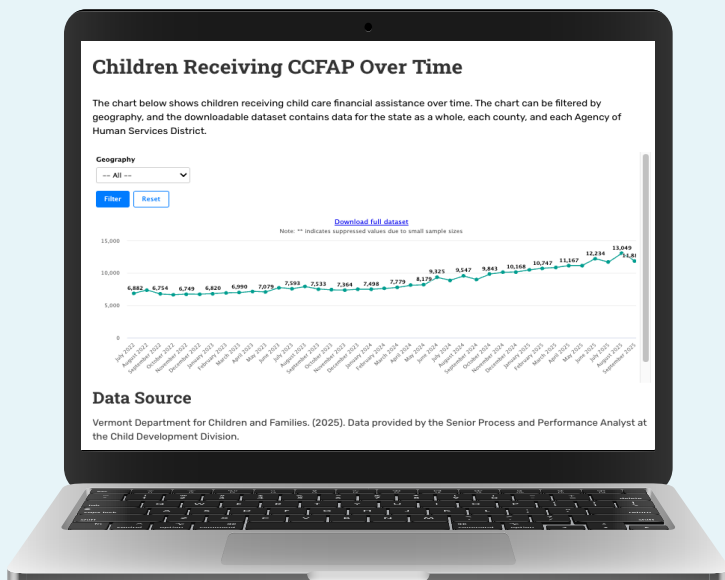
Children Receiving CCFAP Over Time

The chart below shows children receiving child care financial assistance over time. The chart can be filtered by geography, and the downloadable dataset contains data for the state as a whole, each county, and each Agency of Human Services District.

Geography

-- All --

Filter Reset

Download full dataset

Note: ** indicates suppressed values due to small sample sizes

15,000

10,000

5,000

0

6,882 6,754 6,749 6,820 6,990 7,079 7,593 7,533 7,364 7,498 7,779 8,179 9,125 9,547 9,843 10,168 10,747 11,167 12,234 13,049 11,8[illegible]

July 2022 August 2022 September 2022 October 2022 November 2022 December 2022 January 2023 February 2023 March 2023 April 2023 May 2023 June 2023 July 2023 August 2023 September 2023 October 2023 November 2023 December 2023 January 2024 February 2024 March 2024 April 2024 May 2024 June 2024 July 2024 August 2024 September 2024 October 2024 November 2024 December 2024 January 2025 February 2025 March 2025 April 2025 May 2025 June 2025 July 2025 August 2025 September 2025

Data Source

Vermont Department for Children and Families. (2025). Data provided by the Senior Process and Performance Analyst at the Child Development Division.